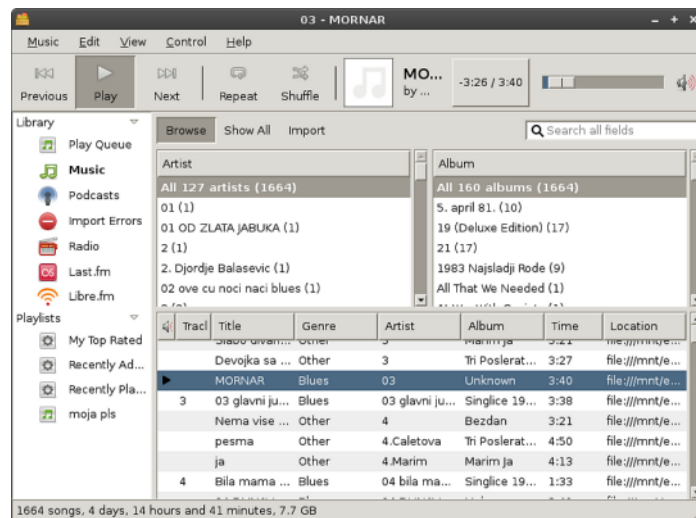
03 - MORNAR

Music Edit View Control Help

Previous Play Next Repeat Shuffle

MO...
by ...

-3:26 / 3:40

Library
Play Queue
Music
Podcasts
Import Errors
Radio
Last.fm
Libre.fm
Playlists
My Top Rated
Recently Ad...
Recently Pla...
moja pls

Browse Show All Import

Search all fields

| Artist |
|---|
| All 127 artists (1664) |
| 01 (1) |
| 01 OD ZLATA JABUKA (1) |
| 2 (1) |
| 2. Djordje Balasevic (1) |
| 02 ove cu noci naci blues (1) |

| Album |
|---|
| All 160 albums (1664) |
| 5. april 81. (10) |
| 19 (Deluxe Edition) (17) |
| 21 (17) |
| 1983 Najsladji Rode (9) |
| All That We Needed (1) |

| Track | Title | Genre | Artist | Album | Time | Location |
|---|---|---|---|---|---|---|
| | Devojka sa ... | Other | 3 | Tri Poslerat... | 3:27 | file:///mnt/e... |
| | MORNAR | Blues | 03 | Unknown | 3:40 | file:///mnt/e... |
| 3 | 03 glavni ju... | Blues | 03 glavni ju... | Singlice 19... | 3:38 | file:///mnt/e... |
| | Nema vise ... | Other | 4 | Bezdan | 3:21 | file:///mnt/e... |
| | pesma | Other | 4.Caletova | Tri Poslerat... | 4:50 | file:///mnt/e... |
| | ja | Other | 4.Marim | Marim Ja | 4:13 | file:///mnt/e... |
| 4 | Bila mama ... | Blues | 04 bila ma... | Singlice 19... | 1:33 | file:///mnt/e... |

1664 songs, 4 days, 14 hours and 41 minutes, 7.7 GB